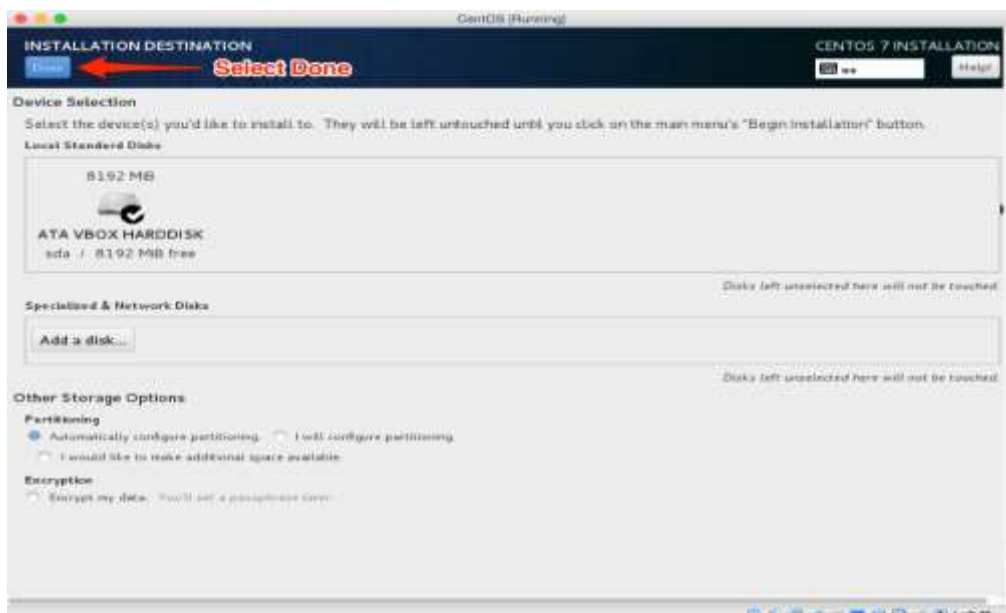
CentOS [Running]

INSTALLATION DESTINATION

Done

Select Done

CENTOS 7 INSTALLATION

us

Help!

Device Selection

Select the device(s) you'd like to install to. They will be left untouched until you click on the main menu's "Begin Installation" button.

Local Standard Disks

8192 MB

ATA VBOX HARDDISK

sda / 8192 MB free

Disks left unselected here will not be touched.

Specialized & Network Disks

Add a disk...

Disks left unselected here will not be touched.

Other Storage Options

Partitioning

Automatically configure partitioning. I will configure partitioning.

I would like to make additional space available.

Encryption

Encrypt my data. You'll set a passphrase later.